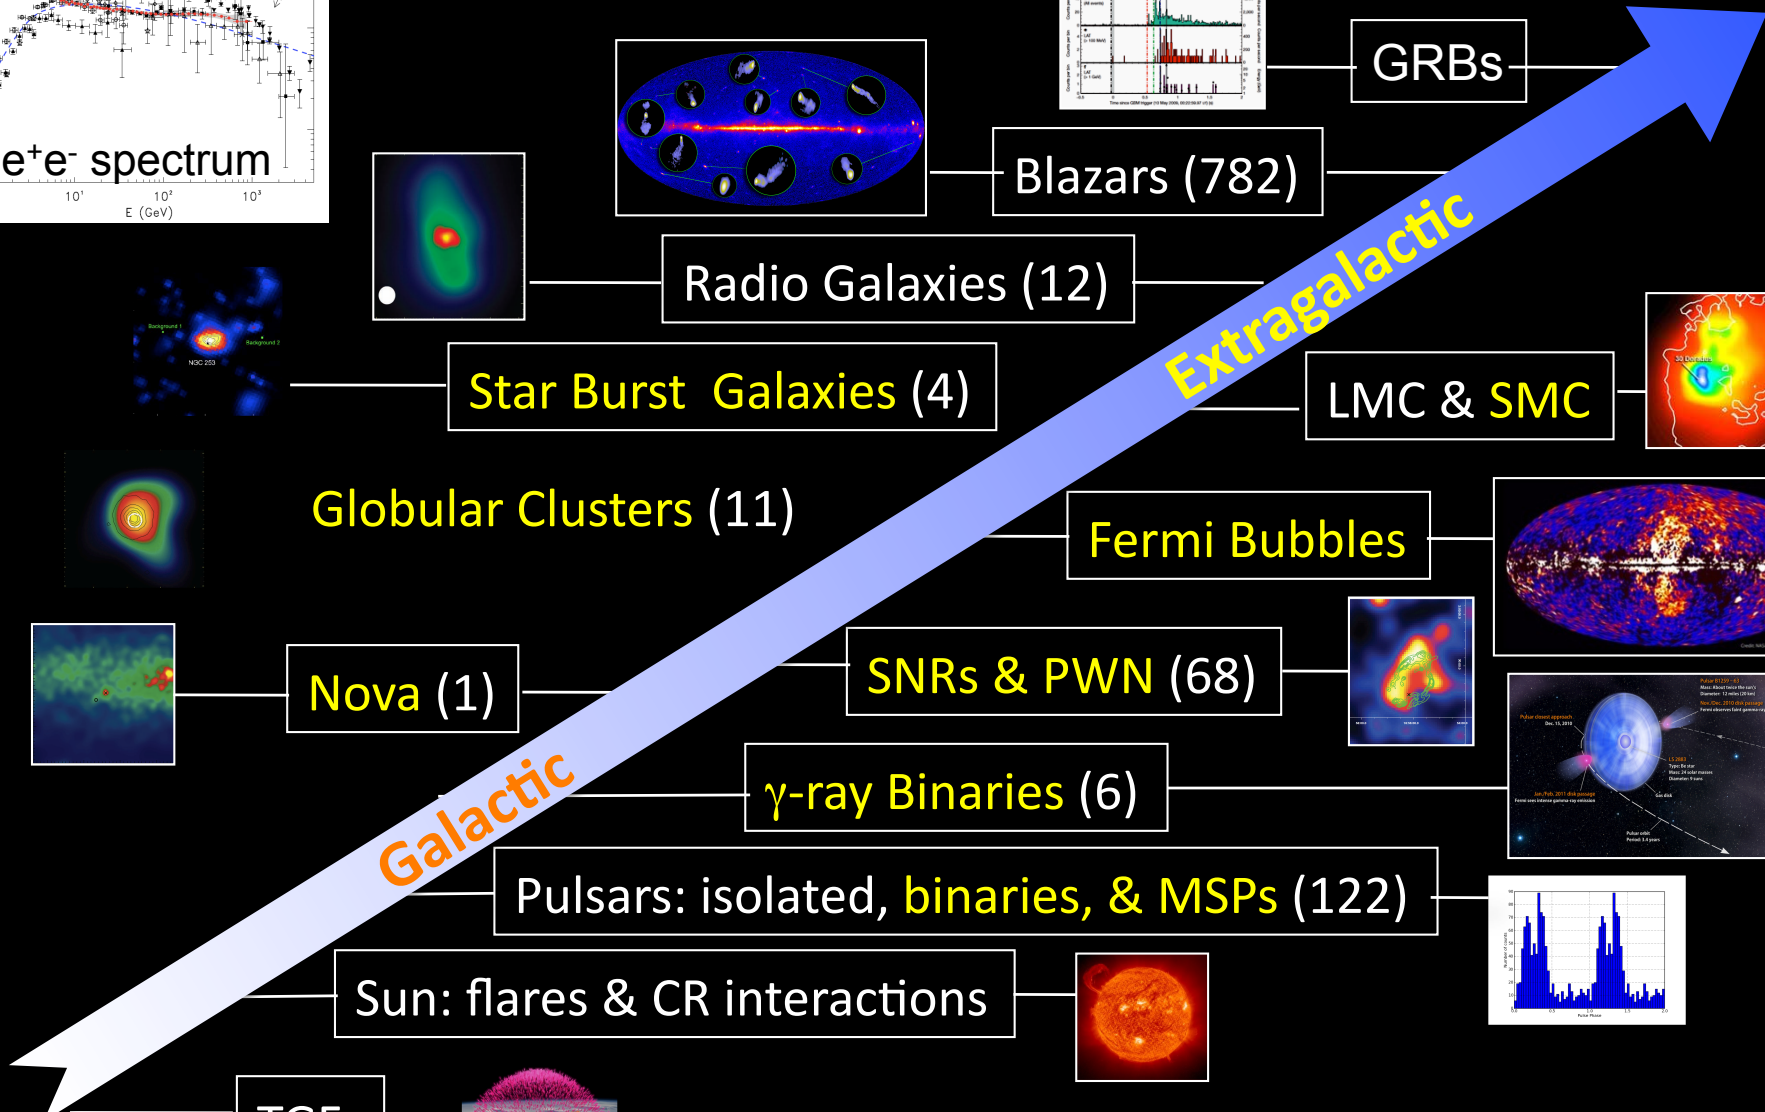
$e^+e^-$ spectrum

$10^1$ $10^2$ $10^3$

E (GeV)

GRBs

Blazars (782)

Radio Galaxies (12)

Extragalactic

Background 1

Background 2

NGC 253

Star Burst Galaxies (4)

LMC & SMC

30 Doradus

Globular Clusters (11)

Fermi Bubbles

Nova (1)

SNRs & PWN (68)

Galactic

γ-ray Binaries (6)

Pulsars: isolated, binaries, & MSPs (122)

Sun: flares & CR interactions

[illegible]